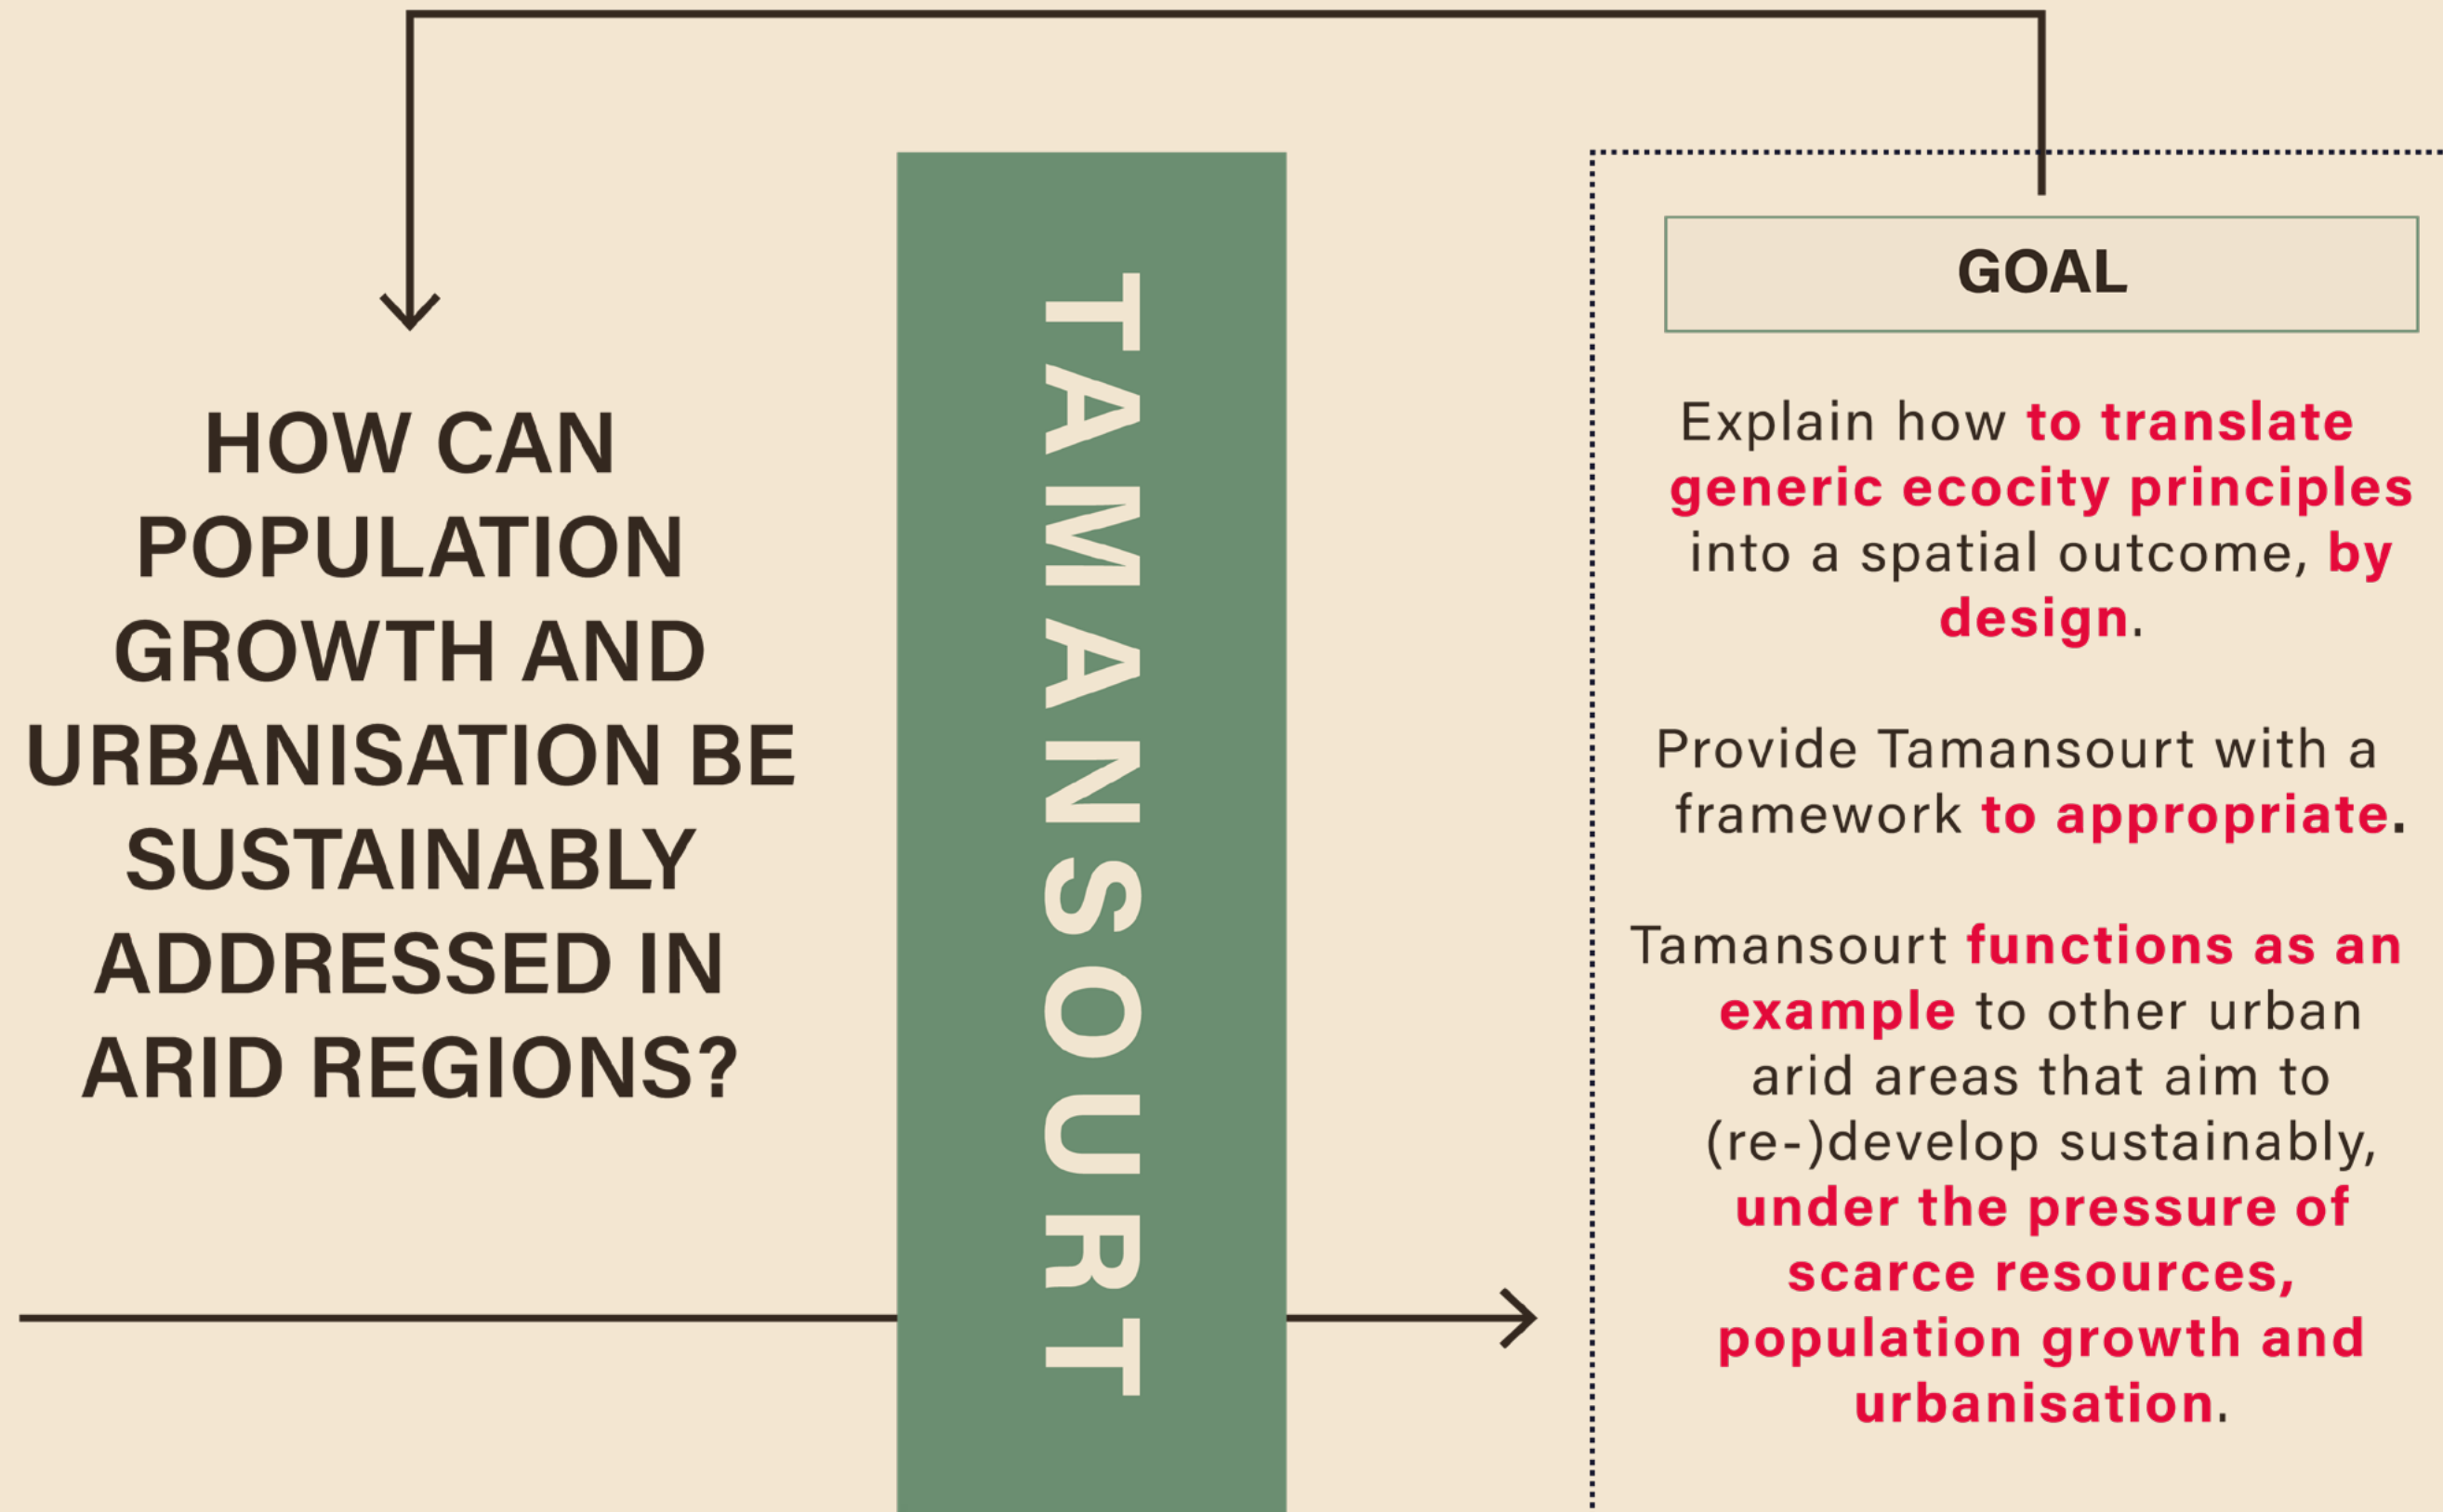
HOW CAN POPULATION GROWTH AND URBANISATION BE SUSTAINABLY ADDRESSED IN ARID REGIONS?

TAMANSOURT

GOAL

Explain how to translate generic ecocity principles into a spatial outcome, by design.

Provide Tamansourt with a framework to appropriate.

Tamansourt functions as an example to other urban arid areas that aim to (re-)develop sustainably, under the pressure of scarce resources, population growth and urbanisation.